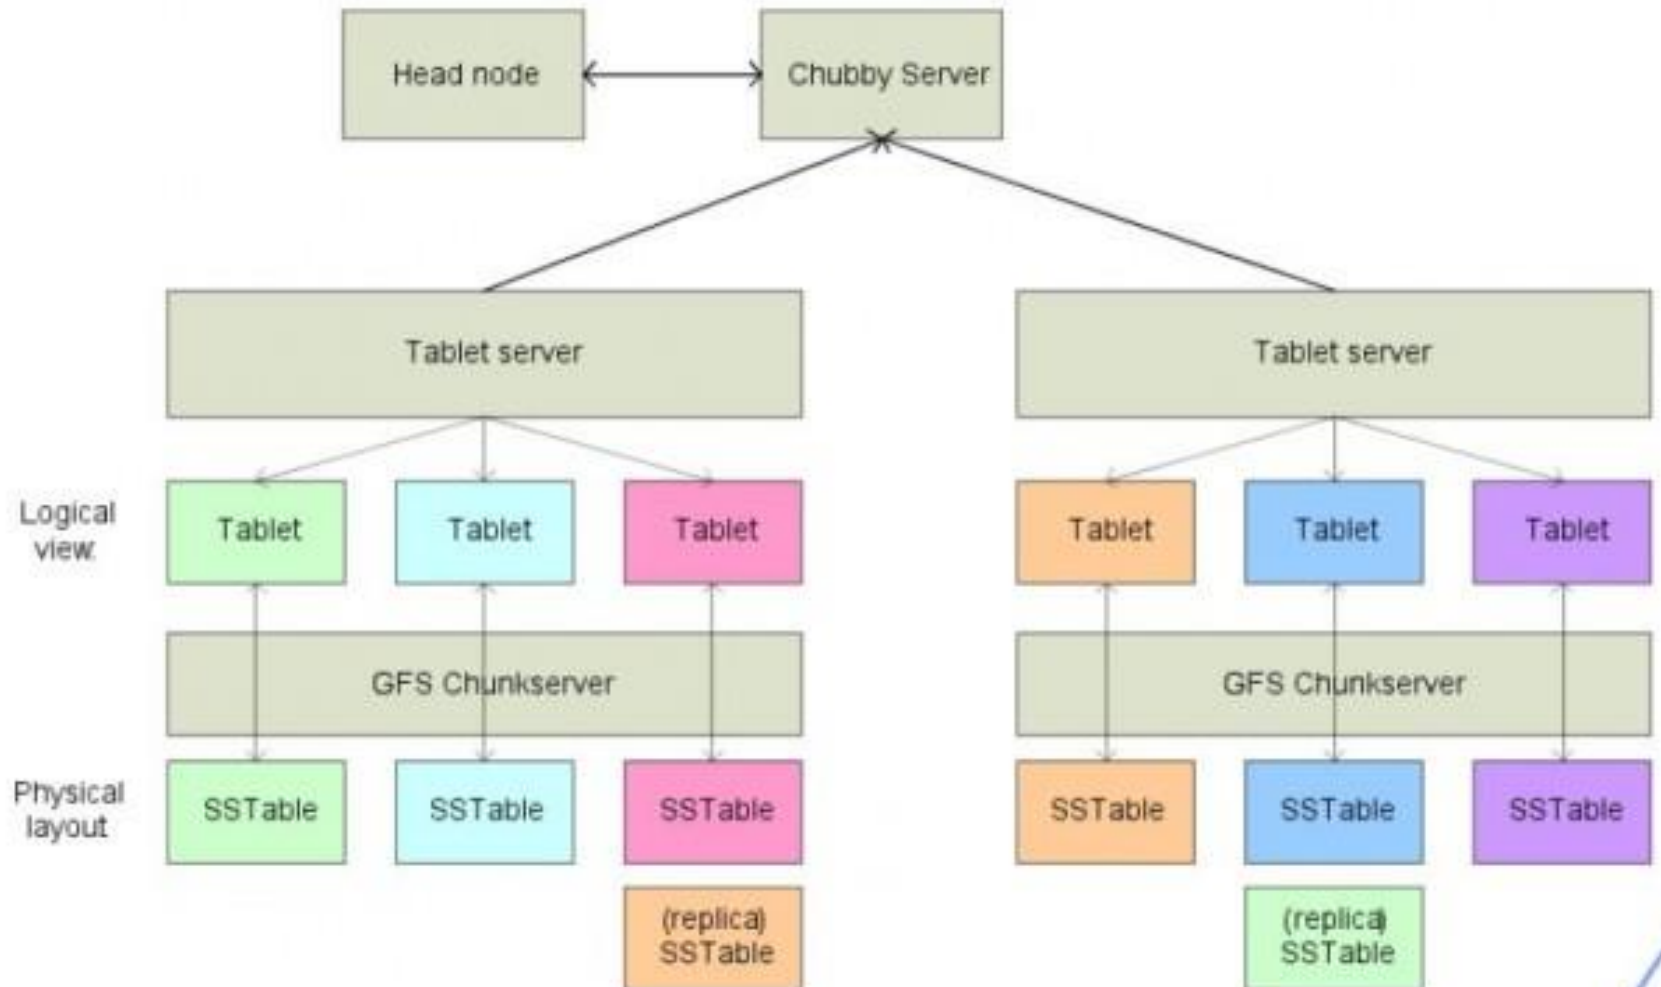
Head node

Chubby Server

Tablet server

Tablet server

Logical view

Tablet

Tablet

Tablet

Tablet

Tablet

Tablet

GFS Chunkserver

GFS Chunkserver

Physical layout

SSTable

SSTable

SSTable

SSTable

SSTable

SSTable

(replica) SSTable

(replica) SSTable